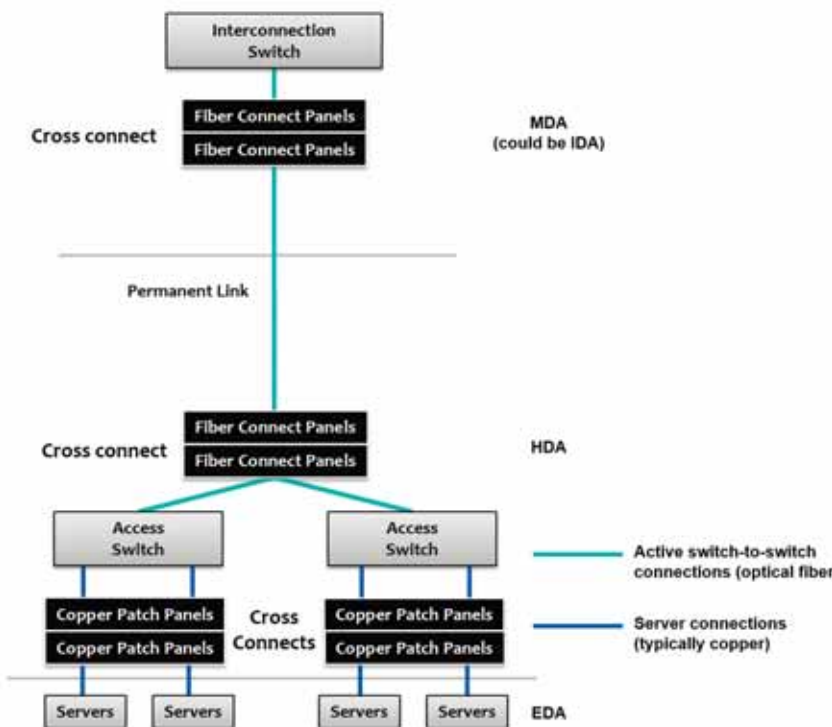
Interconnection Switch

Fiber Connect Panels
Fiber Connect Panels

Cross connect

MDA
(could be IDA)

Permanent Link

Fiber Connect Panels
Fiber Connect Panels

Cross connect

HDA

Access Switch

Access Switch

Active switch-to-switch connections (optical fiber

Copper Patch Panels
Copper Patch Panels

Cross Connects

Copper Patch Panels
Copper Patch Panels

Server connections (typically copper)

Servers
Servers
Servers
Servers

EDA